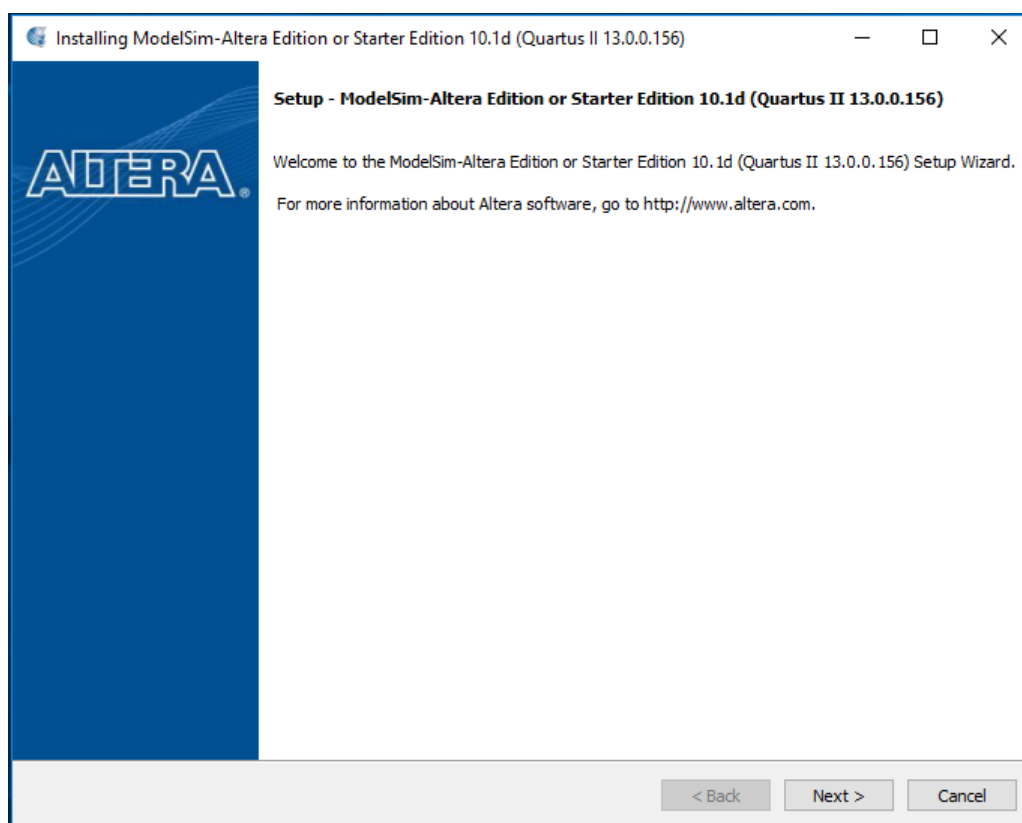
Installing ModelSim-Altera Edition or Starter Edition 10.1d (Quartus II 13.0.0.156)

ALTERA®

Setup - ModelSim-Altera Edition or Starter Edition 10.1d (Quartus II 13.0.0.156)

Welcome to the ModelSim-Altera Edition or Starter Edition 10.1d (Quartus II 13.0.0.156) Setup Wizard.

For more information about Altera software, go to http://www.altera.com.

< Back
Next >
Cancel